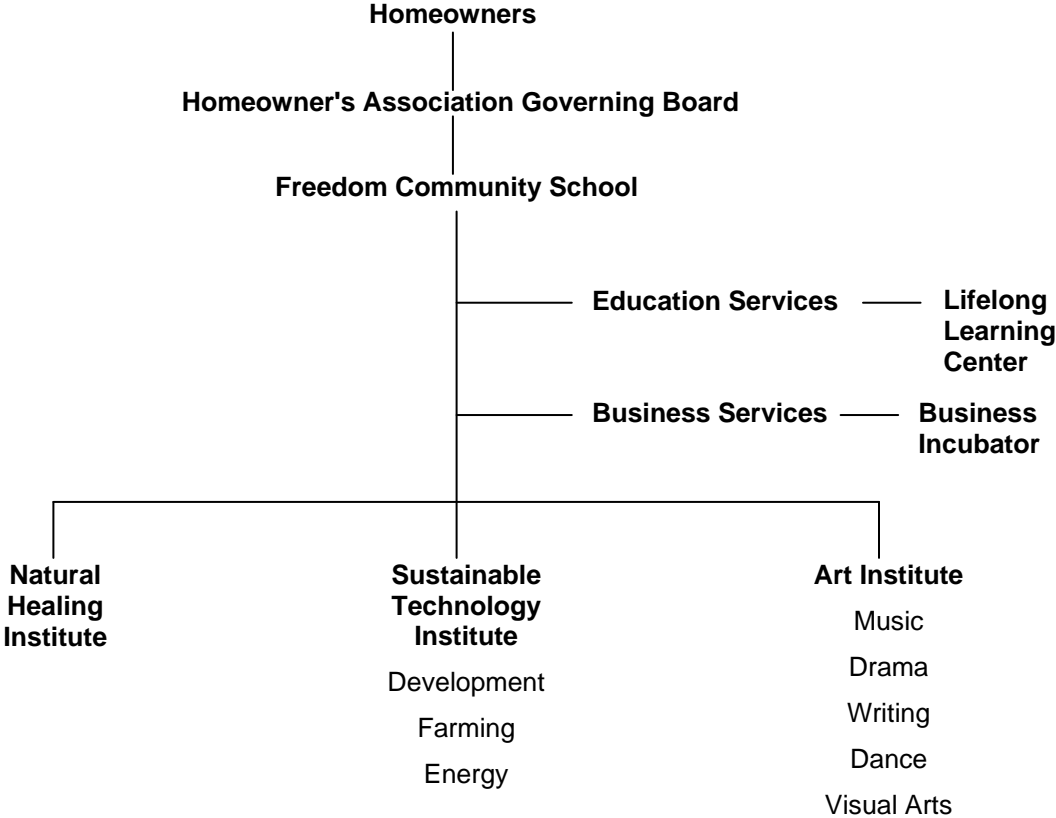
Homeowners

Homeowner's Association Governing Board

Freedom Community School

Education Services

Lifelong Learning Center

Business Services

Business Incubator

Natural Healing Institute

Sustainable Technology Institute

Development

Farming

Energy

Art Institute

Music

Drama

Writing

Dance

Visual Arts